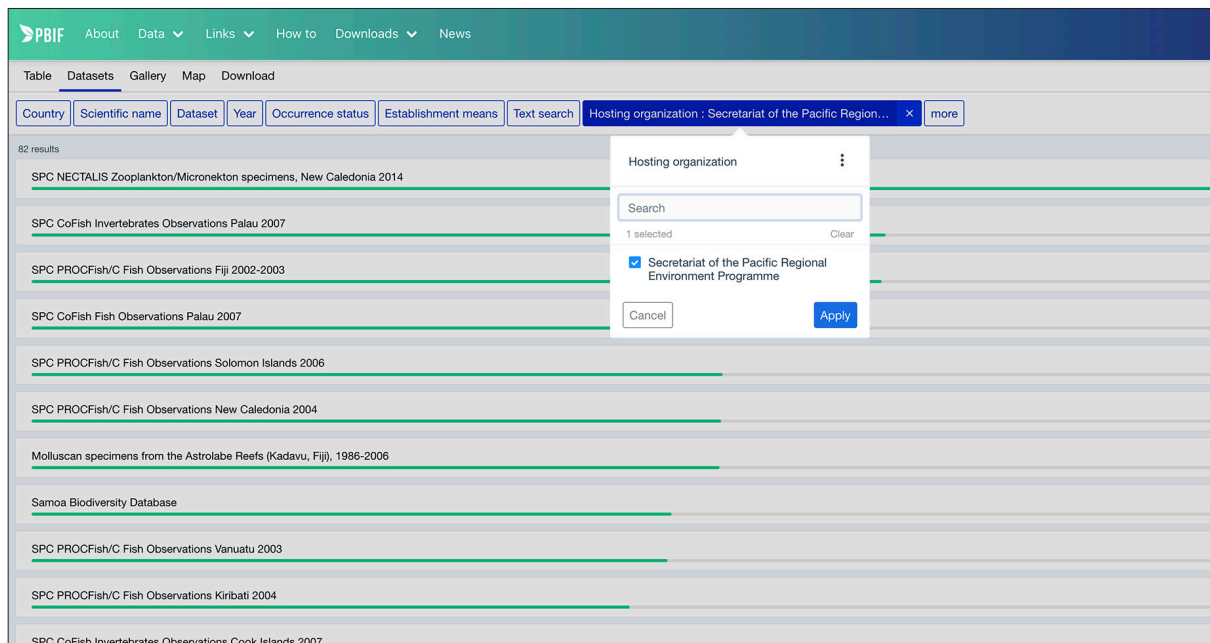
PBIF About Data Links How to Downloads News

Table Datasets Gallery Map Download

Country Scientific name Dataset Year Occurrence status Establishment means Text search Hosting organization : Secretariat of the Pacific Region… × more

82 results

SPC NECTALIS Zooplankton/Micronekton specimens, New Caledonia 2014

SPC CoFish Invertebrates Observations Palau 2007

SPC PROCFish/C Fish Observations Fiji 2002-2003

SPC CoFish Fish Observations Palau 2007

SPC PROCFish/C Fish Observations Solomon Islands 2006

SPC PROCFish/C Fish Observations New Caledonia 2004

Molluscan specimens from the Astrolabe Reefs (Kadavu, Fiji), 1986-2006

Samoa Biodiversity Database

SPC PROCFish/C Fish Observations Vanuatu 2003

SPC PROCFish/C Fish Observations Kiribati 2004

SPC CoFish Invertebrates Observations Cook Islands 2007

Hosting organization

Search

1 selected Clear

Secretariat of the Pacific Regional Environment Programme

Cancel Apply